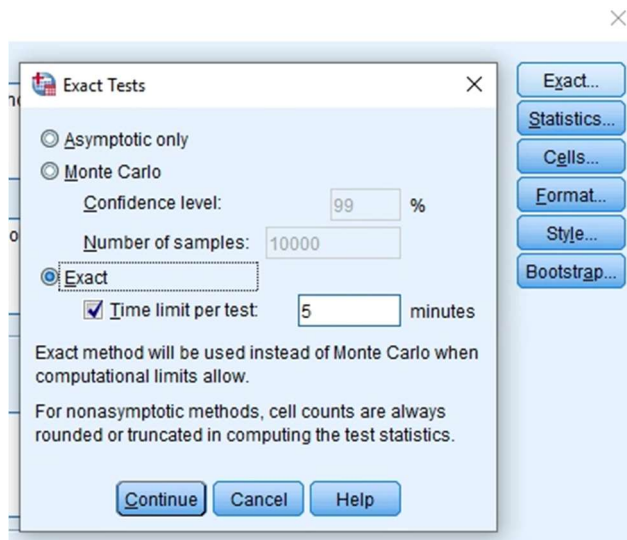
Exact Tests

Asymptotic only

Monte Carlo

Confidence level: 99 %

Number of samples: 10000

Exact

Time limit per test: 5 minutes

Exact method will be used instead of Monte Carlo when computational limits allow.

For nonasymptotic methods, cell counts are always rounded or truncated in computing the test statistics.

Continue Cancel Help

Exact...
Statistics...
Cells...
Format...
Style...
Bootstrap...